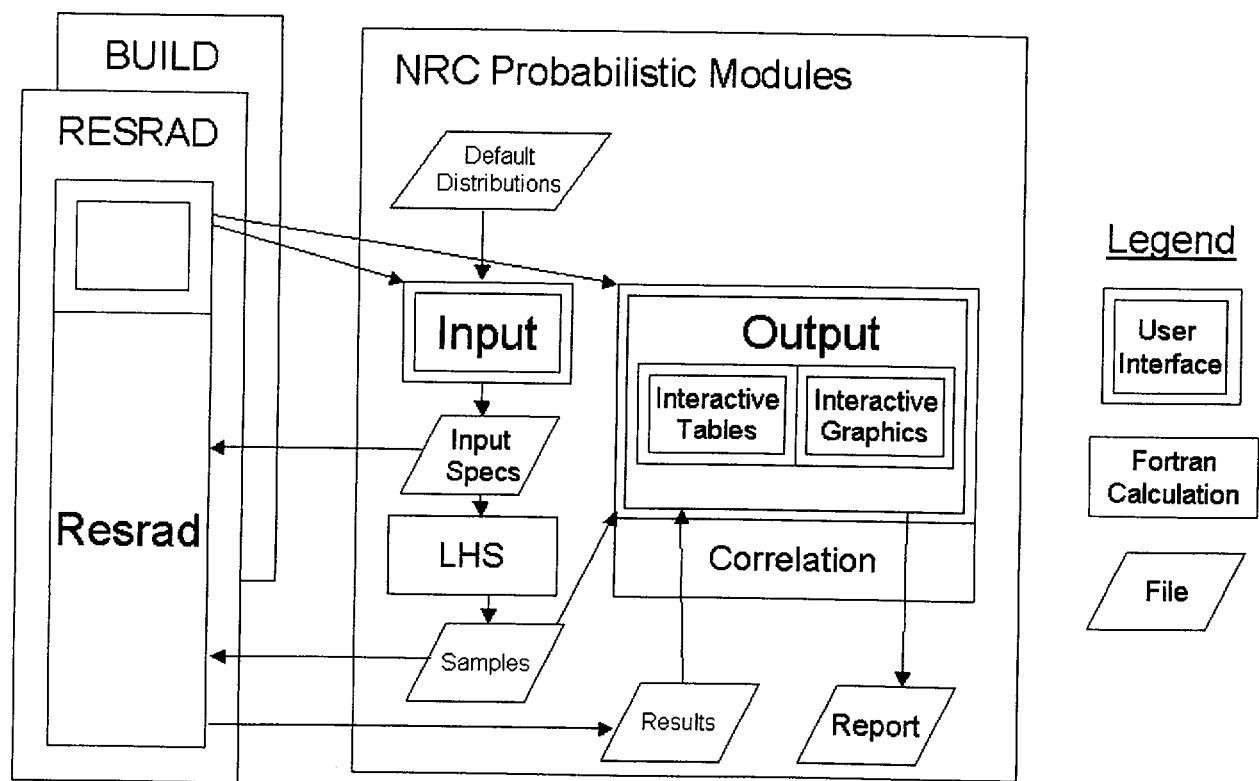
BUILD

RESRAD

Resrad

NRC Probabilistic Modules

Default Distributions

Input

Input Specs

LHS

Samples

Output

Interactive Tables

Interactive Graphics

Correlation

Results

Report

Legend

User Interface

Fortran Calculation

File